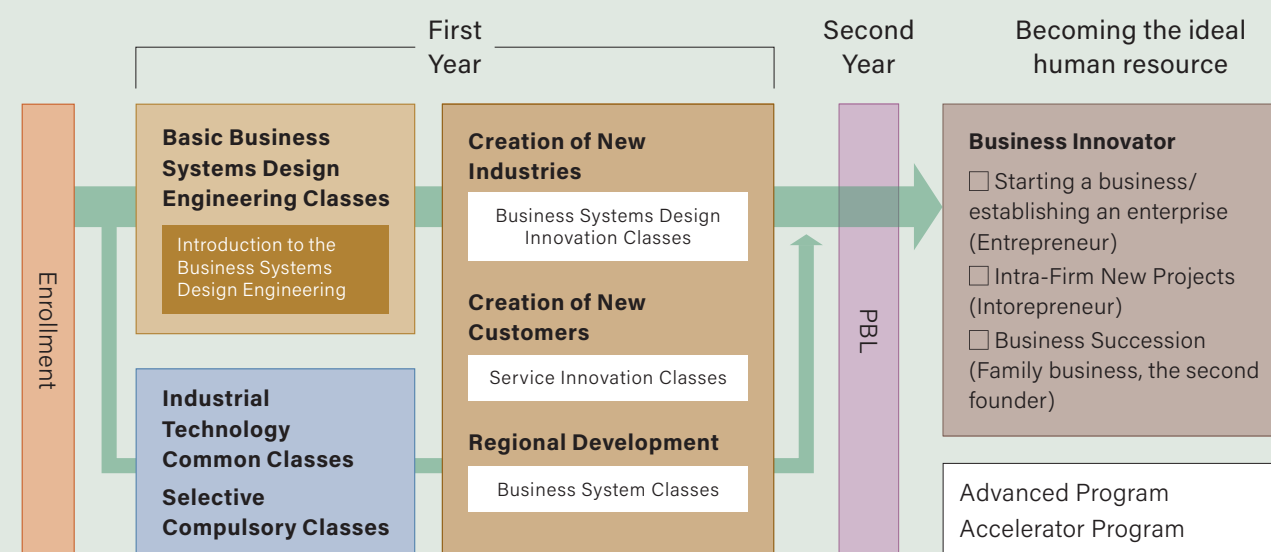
First Year

Second Year

Becoming the ideal human resource

Enrollment

Basic Business Systems Design Engineering Classes

Introduction to the Business Systems Design Engineering

Industrial Technology Common Classes

Selective Compulsory Classes

Creation of New Industries

Business Systems Design Innovation Classes

Creation of New Customers

Service Innovation Classes

Regional Development

Business System Classes

PBL

Business Innovator

☐ Starting a business/ establishing an enterprise (Entrepreneur)

☐ Intra-Firm New Projects (Intorepreneur)

☐ Business Succession (Family business, the second founder)

Advanced Program

Accelerator Program